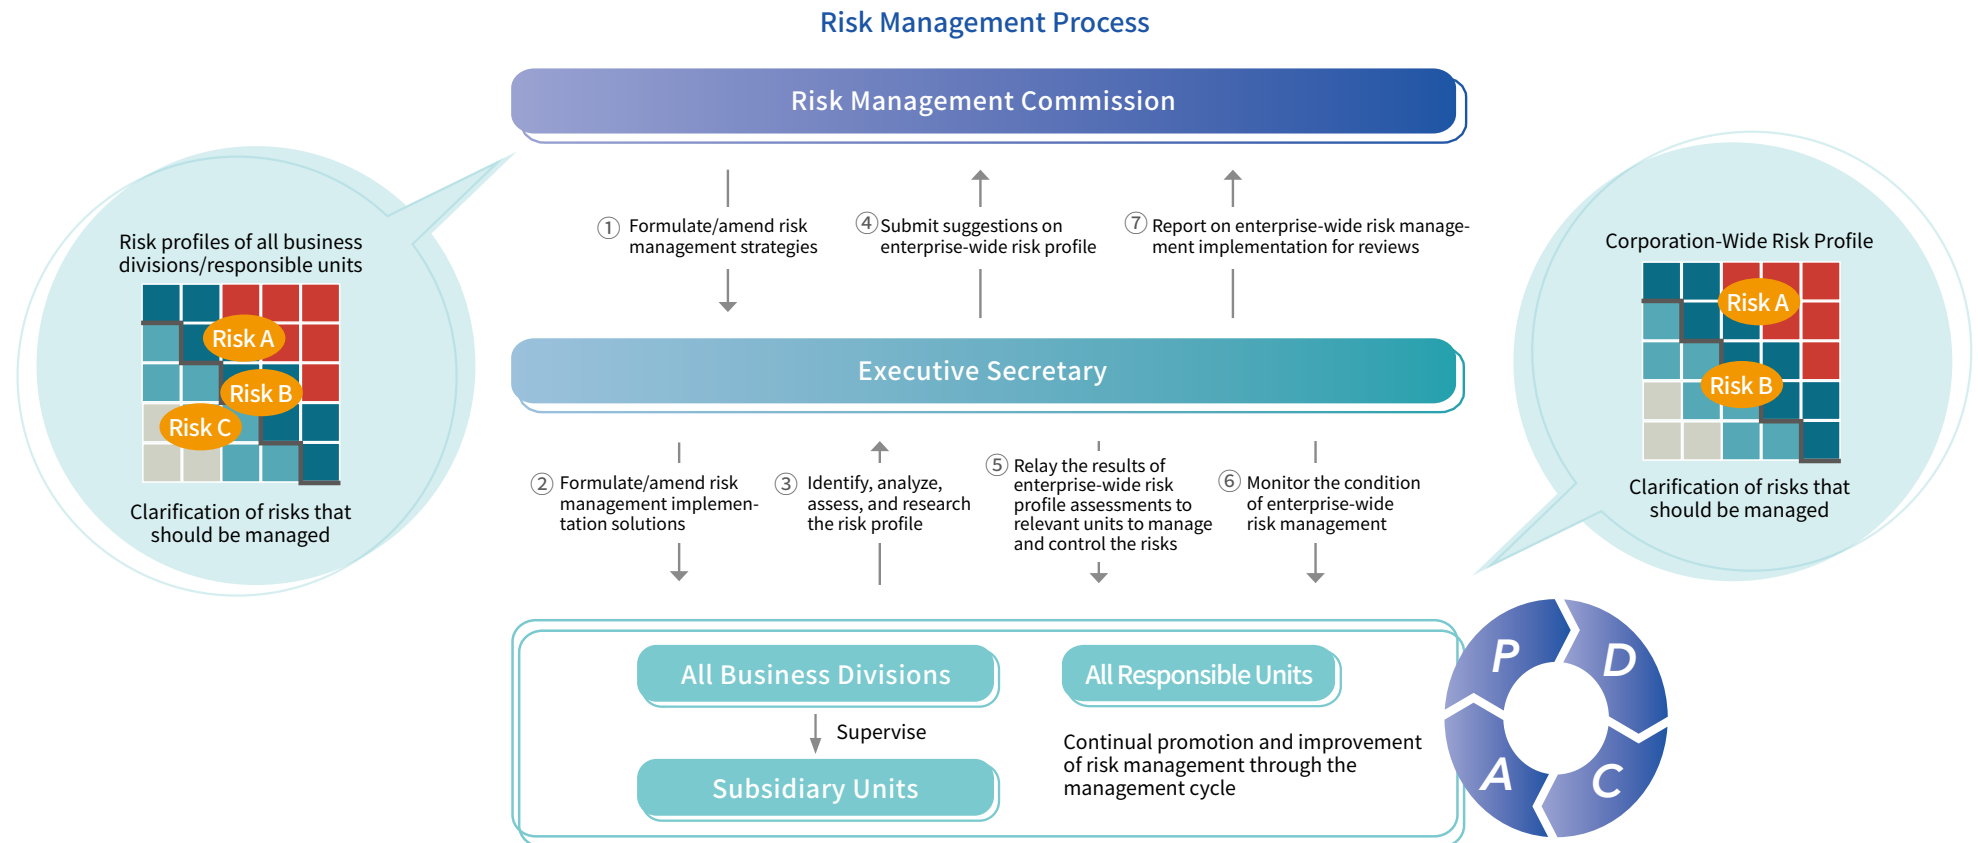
Risk Management Process

Risk Management Commission

① Formulate/amend risk management strategies

④ Submit suggestions on enterprise-wide risk profile

⑦ Report on enterprise-wide risk management implementation for reviews

Risk profiles of all business divisions/responsible units

Risk A

Risk B

Risk C

Clarification of risks that should be managed

Corporation-Wide Risk Profile

Risk A

Risk B

Clarification of risks that should be managed

Executive Secretary

② Formulate/amend risk management implementation solutions

③ Identify, analyze, assess, and research the risk profile

⑤ Relay the results of enterprise-wide risk profile assessments to relevant units to manage and control the risks

⑥ Monitor the condition of enterprise-wide risk management

All Business Divisions

Supervise

Subsidiary Units

All Responsible Units

Continual promotion and improvement of risk management through the management cycle

P

D

A

C